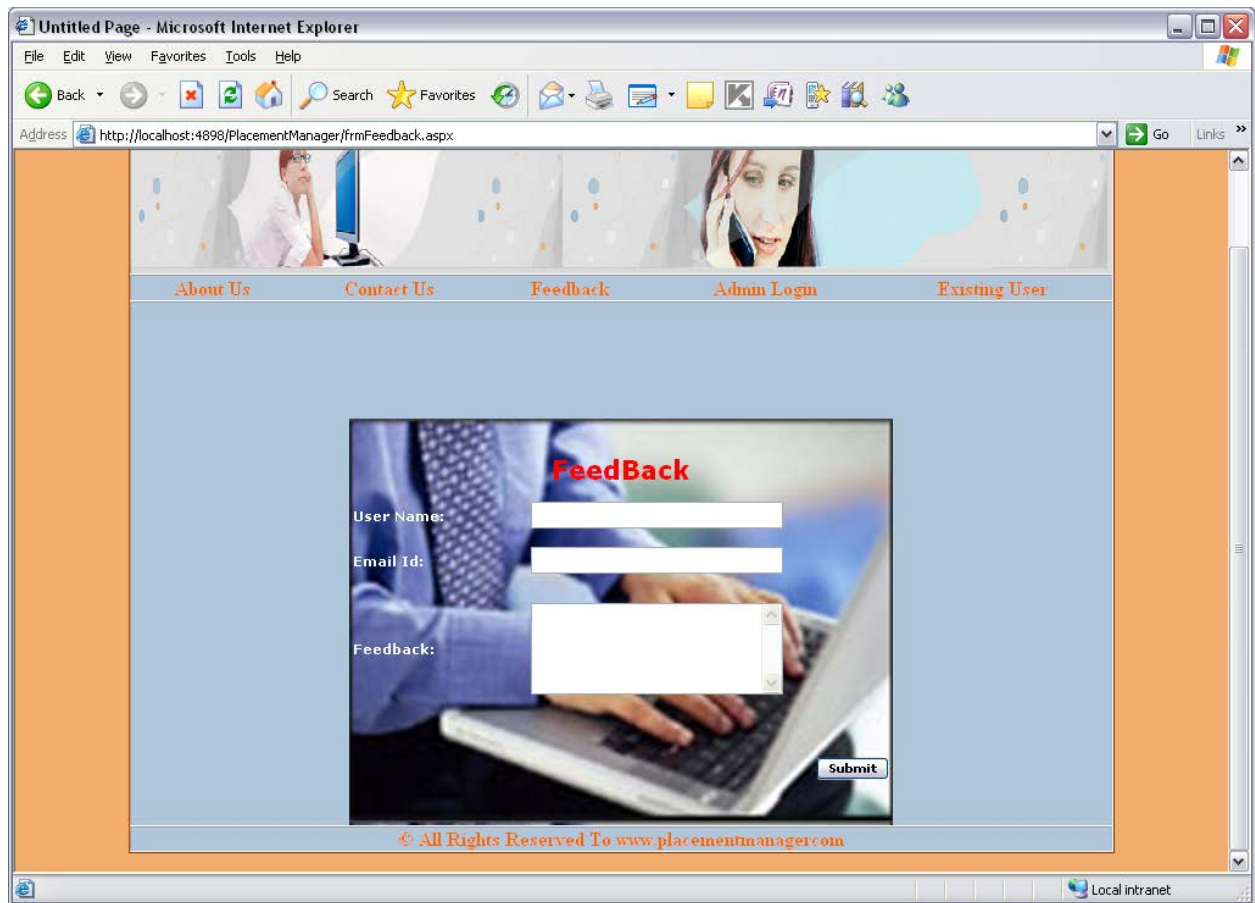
Untitled Page - Microsoft Internet Explorer

File Edit View Favorites Tools Help

Back Search Favorites

Address http://localhost:4898/PlacementManager/frmFeedback.aspx Go Links

About Us Contact Us Feedback Admin Login Existing User

FeedBack

User Name:

Email Id:

Feedback:

Submit

© All Rights Reserved To www.placementmanager.com

Local intranet